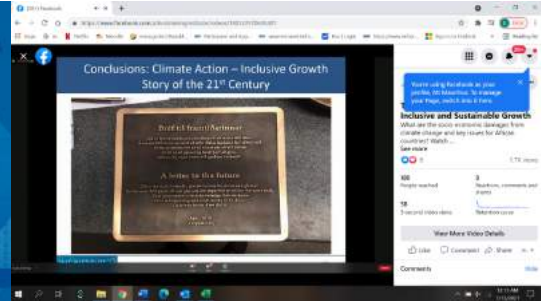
Conclusions: Climate Action – Inclusive Growth Story of the 21st Century

A letter to the future

You're using Facebook as your profile. To manage your Page, switch into it here.

Inclusive and Sustainable Growth

What are the socio-economic damages from climate change and key issues for African countries? Watch...

See more

1.7K views

100

People reached

3

Reactions, comments and shares

18

3-second video views

View More Video Details

Like

Comment

Share

Comments